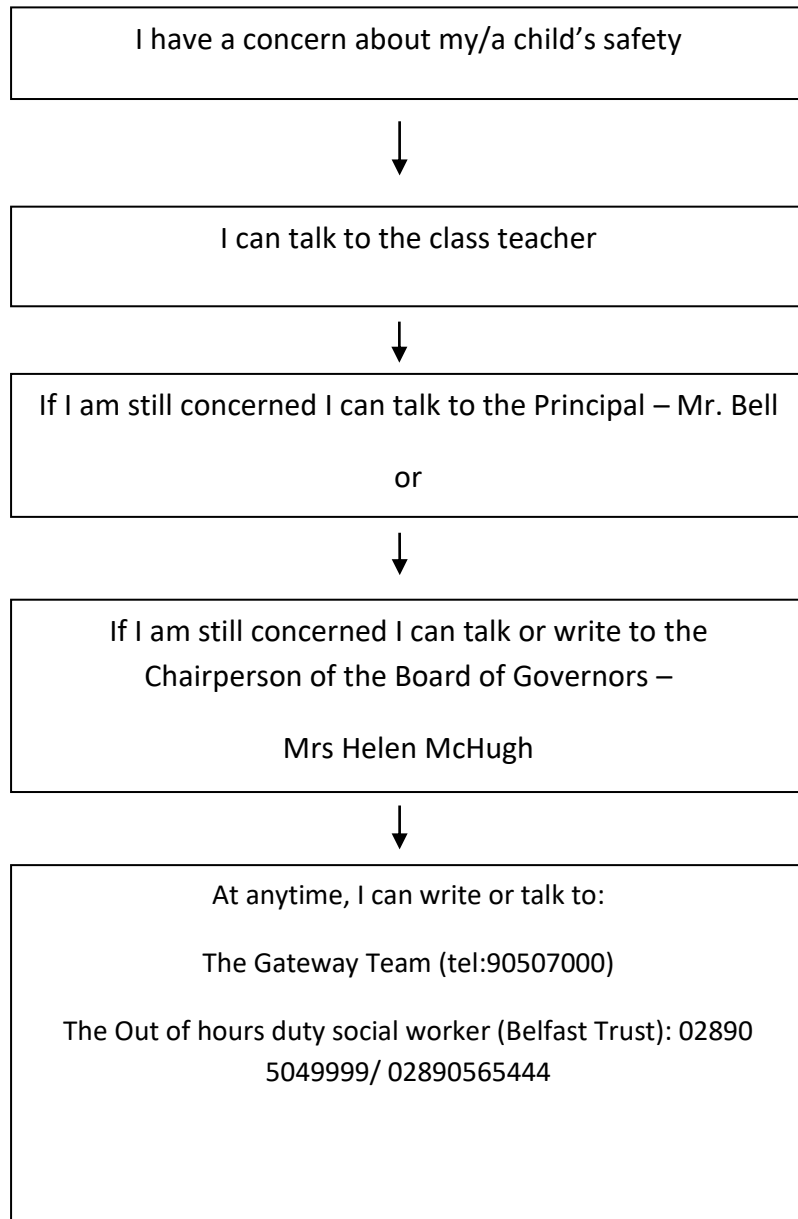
I have a concern about my/a child’s safety

I can talk to the class teacher

If I am still concerned I can talk to the Principal – Mr. Bell

or

If I am still concerned I can talk or write to the Chairperson of the Board of Governors –

Mrs Helen McHugh

At anytime, I can write or talk to:

The Gateway Team (tel:90507000)

The Out of hours duty social worker (Belfast Trust): 02890 5049999/ 02890565444